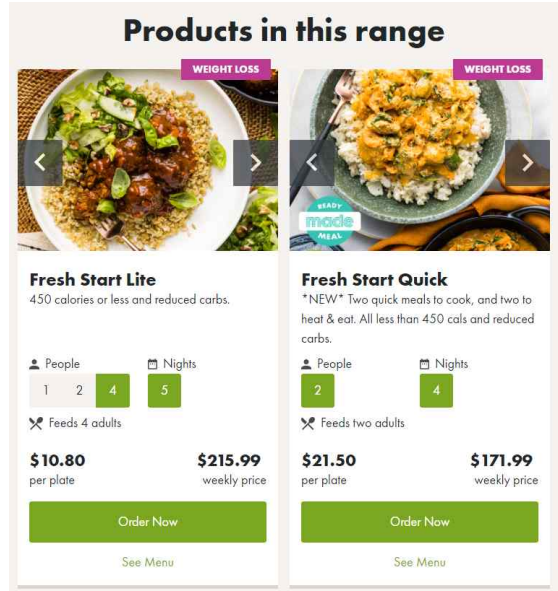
Products in this range

WEIGHT LOSS

Fresh Start Lite

450 calories or less and reduced carbs.

People

1 2 4

Nights

5

Feeds 4 adults

$10.80
per plate

$215.99
weekly price

Order Now

See Menu

WEIGHT LOSS

READY made MEAL

Fresh Start Quick

*NEW* Two quick meals to cook, and two to heat & eat. All less than 450 cals and reduced carbs.

People

2

Nights

4

Feeds two adults

$21.50
per plate

$171.99
weekly price

Order Now

See Menu